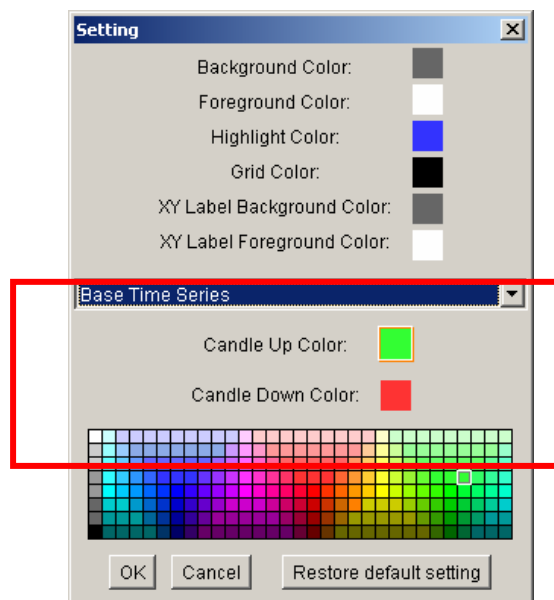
Setting

Background Color:

Foreground Color:

Highlight Color:

Grid Color:

XY Label Background Color:

XY Label Foreground Color:

Base Time Series

Candle Up Color:

Candle Down Color:

OK Cancel Restore default setting